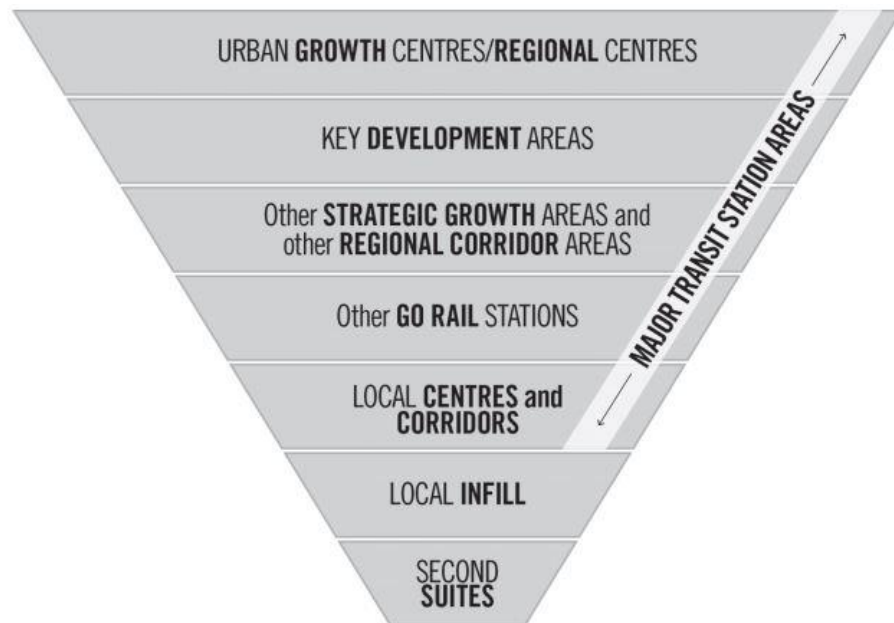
URBAN GROWTH CENTRES/REGIONAL CENTRES

KEY DEVELOPMENT AREAS

Other STRATEGIC GROWTH AREAS and other REGIONAL CORRIDOR AREAS

Other GO RAIL STATIONS

LOCAL CENTRES and CORRIDORS

LOCAL INFILL

SECOND SUITES

MAJOR TRANSIT STATION AREAS